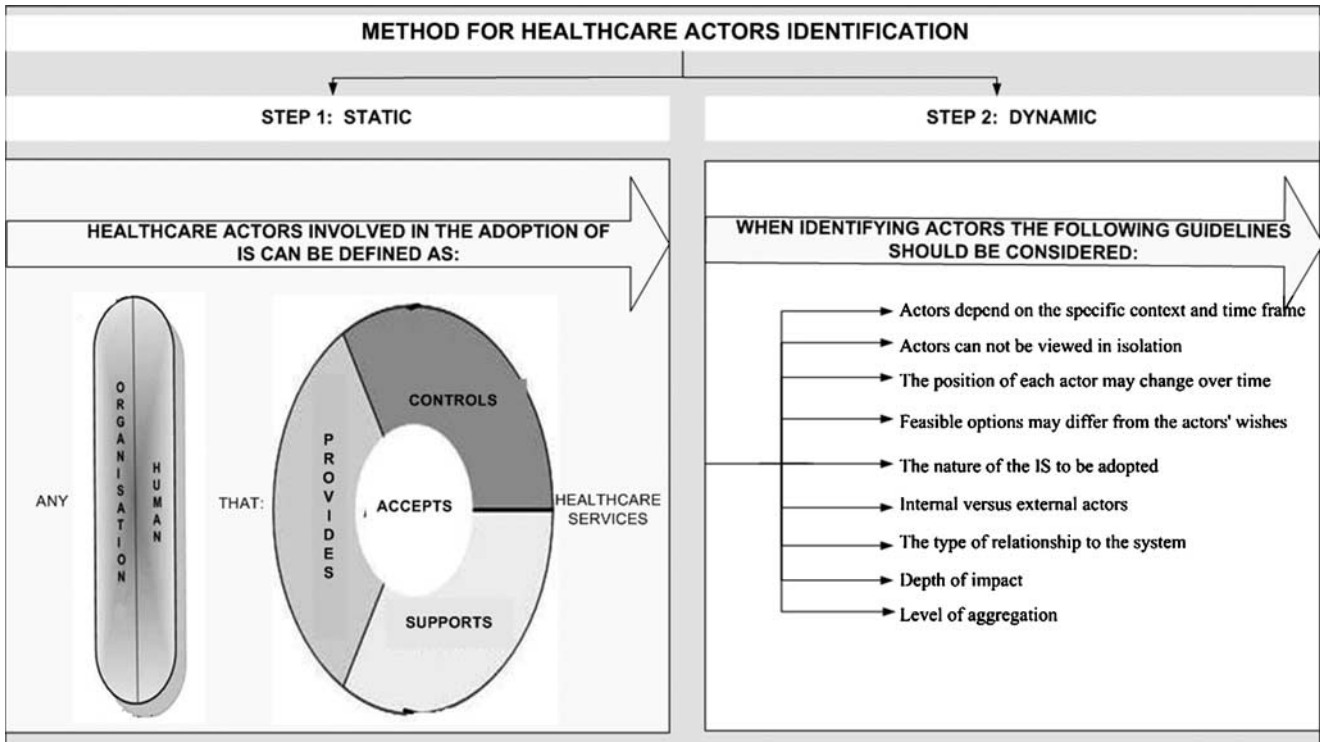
METHOD FOR HEALTHCARE ACTORS IDENTIFICATION

STEP 1: STATIC

STEP 2: DYNAMIC

HEALTHCARE ACTORS INVOLVED IN THE ADOPTION OF IS CAN BE DEFINED AS:

ANY

ORGANISATION

HUMAN

THAT:

CONTROLS

PROVIDES

ACCEPTS

SUPPORTS

HEALTHCARE SERVICES

WHEN IDENTIFYING ACTORS THE FOLLOWING GUIDELINES SHOULD BE CONSIDERED:

Actors depend on the specific context and time frame

Actors can not be viewed in isolation

The position of each actor may change over time

Feasible options may differ from the actors' wishes

The nature of the IS to be adopted

Internal versus external actors

The type of relationship to the system

Depth of impact

Level of aggregation